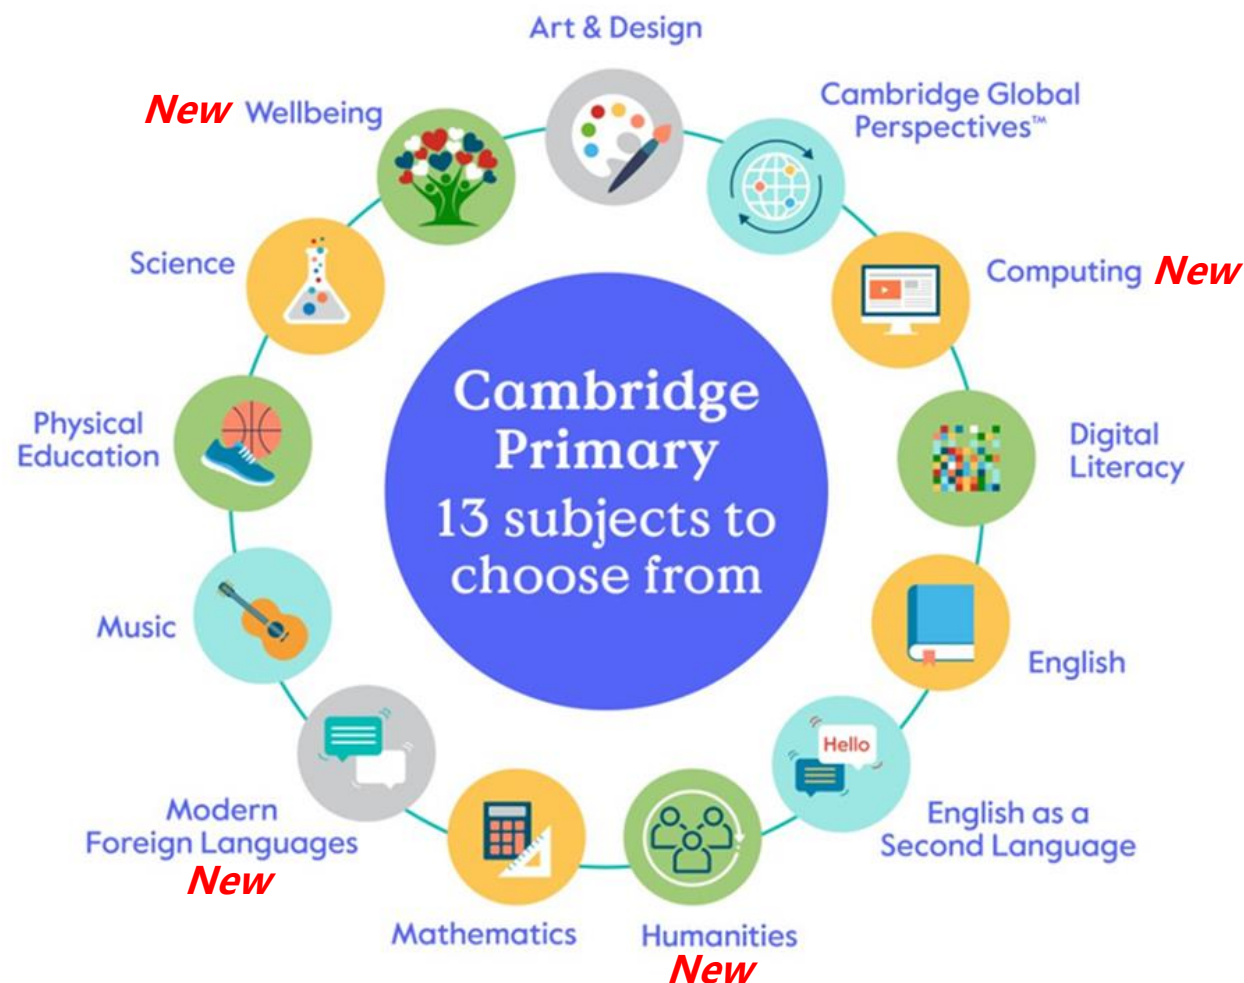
Cambridge Primary
13 subjects to choose from

Art & Design

Cambridge Global Perspectives™

Computing New

Digital Literacy

English

Hello

English as a Second Language

Humanities
New

Mathematics

Modern Foreign Languages
New

Music

Physical Education

Science

New Wellbeing